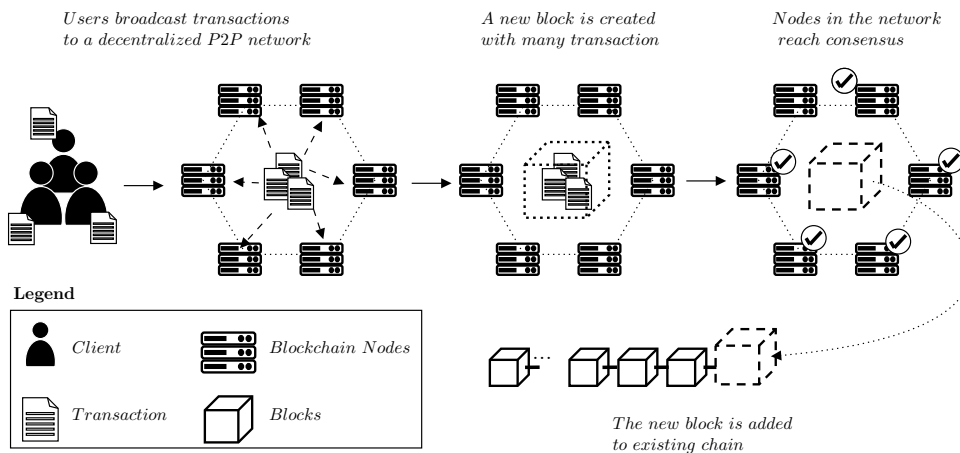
Users broadcast transactions to a decentralized P2P network

A new block is created with many transaction

Nodes in the network reach consensus

Legend

Client

Blockchain Nodes

Transaction

Blocks

The new block is added to existing chain